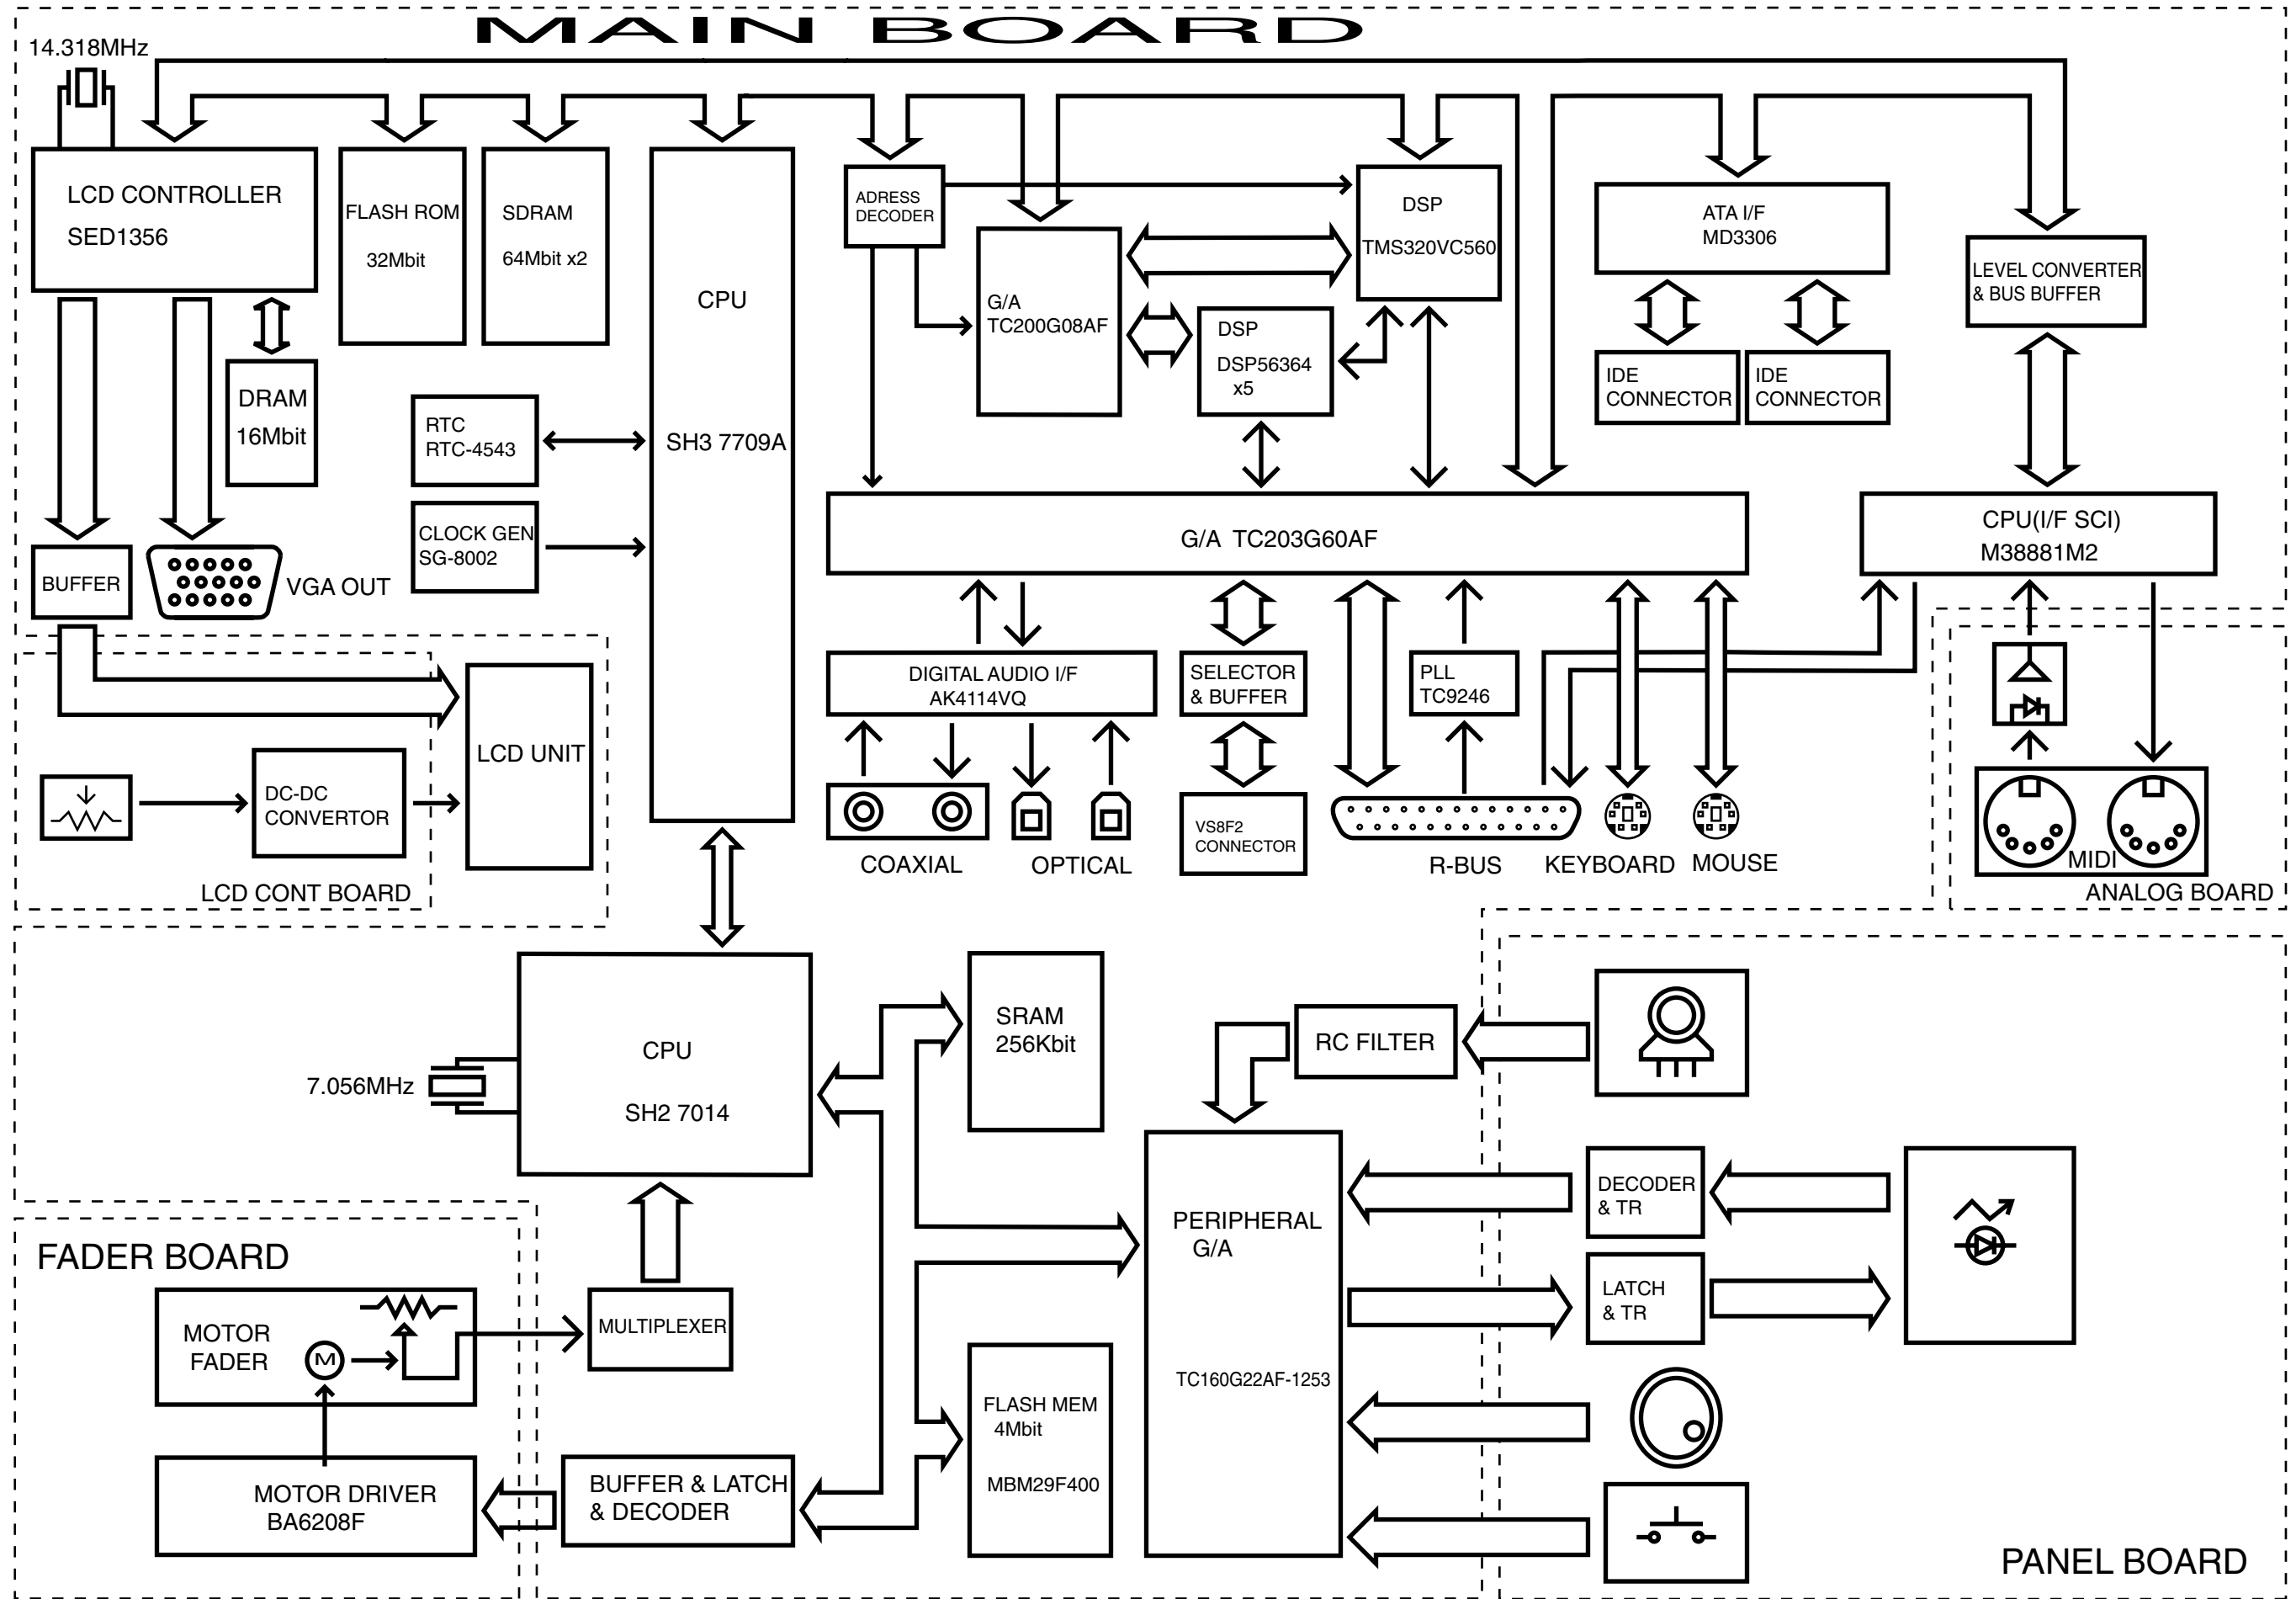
MAIN BOARD

14.318MHz

LCD CONTROLLER
SED1356

FLASH ROM
32Mbit

SDRAM
64Mbit x2

CPU
SH3 7709A

ADRESS DECODER

G/A
TC200G08AF

DSP
TMS320VC560

DSP
DSP56364
x5

ATA I/F
MD3306

IDE CONNECTOR

IDE CONNECTOR

LEVEL CONVERTER
& BUS BUFFER

DRAM
16Mbit

RTC
RTC-4543

CLOCK GEN
SG-8002

BUFFER

VGA OUT

G/A TC203G60AF

CPU(I/F SCI)
M38881M2

DIGITAL AUDIO I/F
AK4114VQ

SELECTOR
& BUFFER

PLL
TC9246

VS8F2
CONNECTOR

COAXIAL

OPTICAL

R-BUS

KEYBOARD

MOUSE

MIDI

ANALOG BOARD

LCD UNIT

DC-DC
CONVERTOR

LCD CONT BOARD

7.056MHz

CPU
SH2 7014

SRAM
256Kbit

RC FILTER

PERIPHERAL
G/A
TC160G22AF-1253

DECODER
& TR

LATCH
& TR

FADER BOARD

MOTOR
FADER

M

MULTIPLEXER

FLASH MEM
4Mbit
MBM29F400

MOTOR DRIVER
BA6208F

BUFFER & LATCH
& DECODER

PANEL BOARD